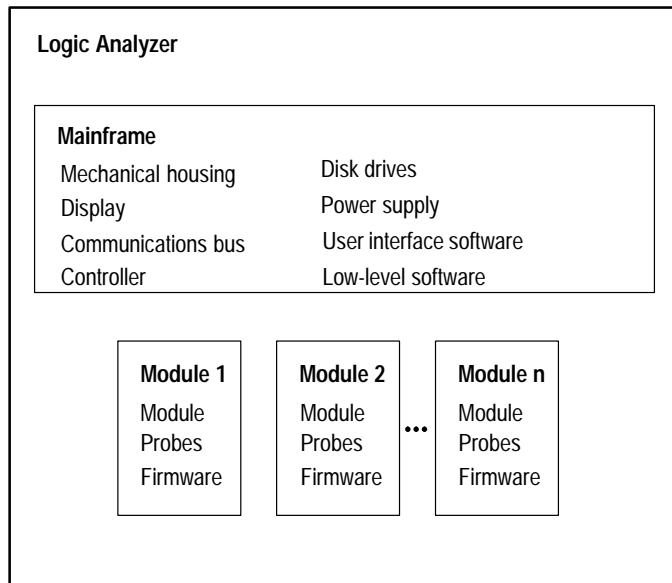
Logic Analyzer

Mainframe

Mechanical housing
Display
Communications bus
Controller

Disk drives
Power supply
User interface software
Low-level software

Module 1
Module
Probes
Firmware

Module 2
Module
Probes
Firmware

...

Module n
Module
Probes
Firmware